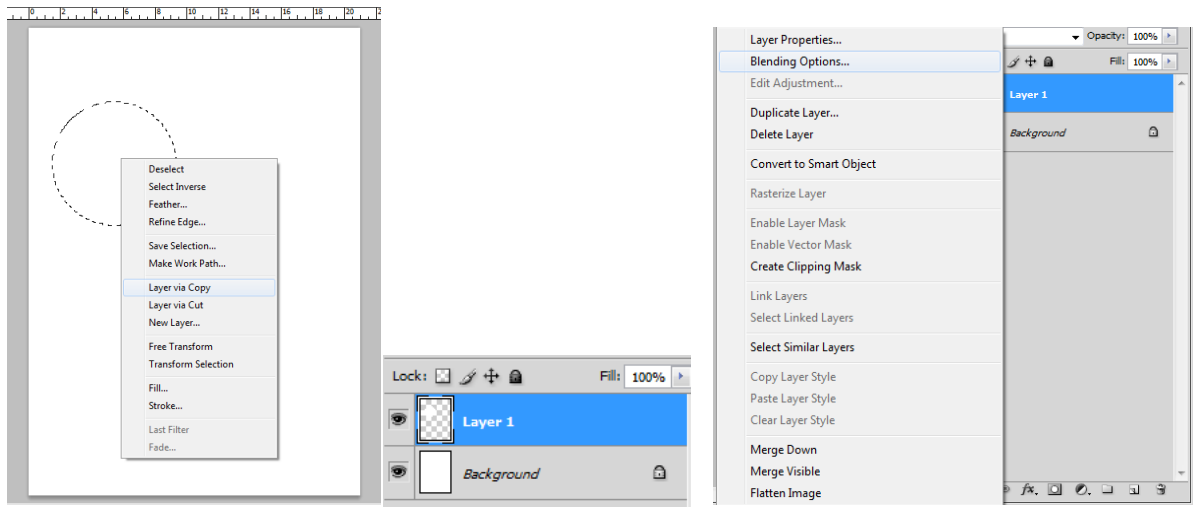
0 2 4 6 8 10 12 14 16 18 20

Deselect
Select Inverse
Feather...
Refine Edge...

Save Selection...
Make Work Path...

Layer via Copy
Layer via Cut
New Layer...

Free Transform
Transform Selection

Fill...
Stroke...

Last Filter
Fade...

Lock: Fill: 100%
Layer 1
Background

Layer Properties...
Blending Options...
Edit Adjustment...

Duplicate Layer...
Delete Layer

Convert to Smart Object

Rasterize Layer

Enable Layer Mask
Enable Vector Mask
Create Clipping Mask

Link Layers
Select Linked Layers

Select Similar Layers

Copy Layer Style
Paste Layer Style
Clear Layer Style

Merge Down
Merge Visible
Flatten Image

Opacity: 100%
Fill: 100%
Layer 1
Background
fx.